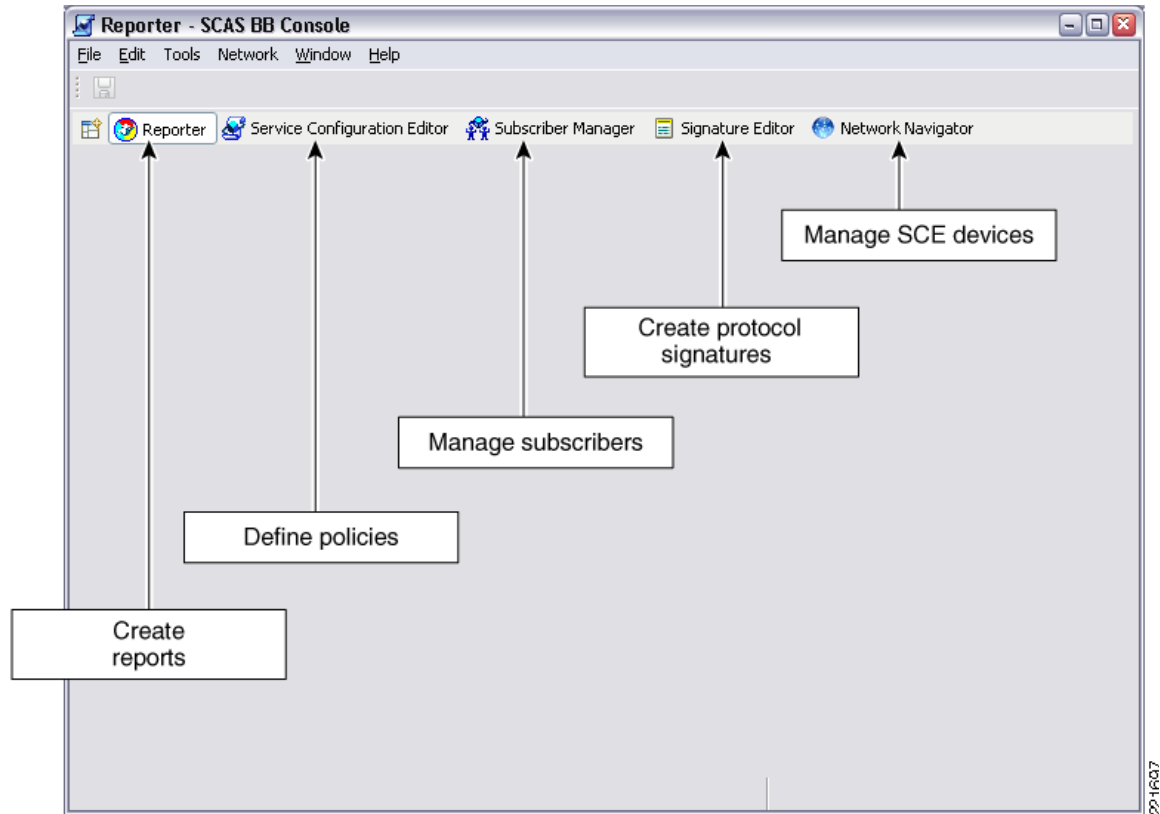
Reporter - SCAS BB Console

File Edit Tools Network Window Help

Reporter Service Configuration Editor Subscriber Manager Signature Editor Network Navigator

Manage SCE devices

Create protocol signatures

Manage subscribers

Define policies

Create reports

221697